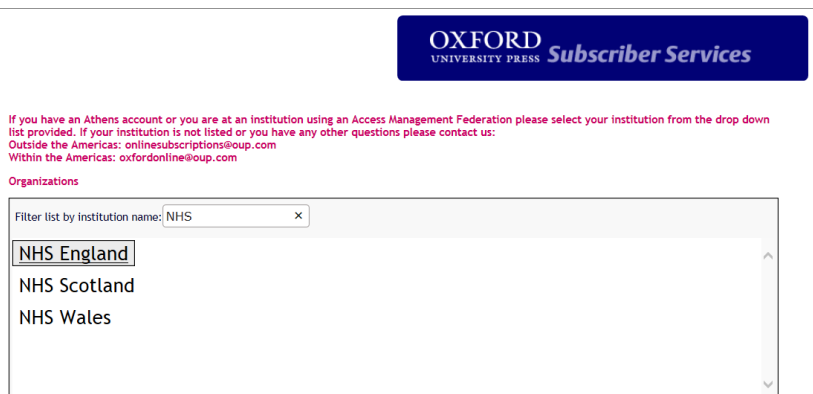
OXFORD
UNIVERSITY PRESS Subscriber Services

If you have an Athens account or you are at an institution using an Access Management Federation please select your institution from the drop down list provided. If your institution is not listed or you have any other questions please contact us:
Outside the Americas: onlinesubscriptions@oup.com
Within the Americas: oxfordonline@oup.com

Organizations

Filter list by institution name: NHS ×

NHS England
NHS Scotland
NHS Wales